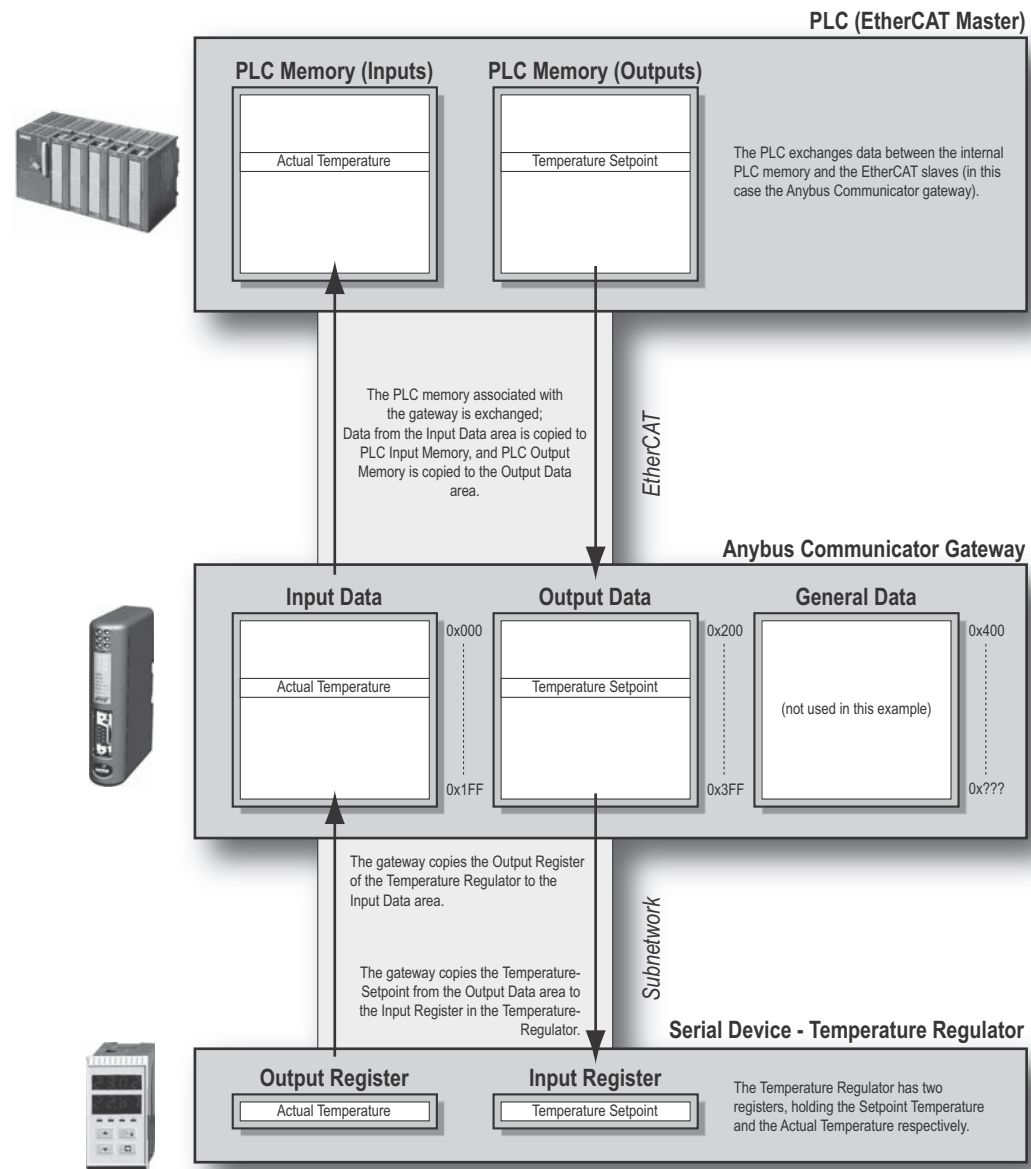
PLC (EtherCAT Master)

PLC Memory (Inputs)

Actual Temperature

PLC Memory (Outputs)

Temperature Setpoint

The PLC exchanges data between the internal PLC memory and the EtherCAT slaves (in this case the Anybus Communicator gateway).

The PLC memory associated with the gateway is exchanged; Data from the Input Data area is copied to PLC Input Memory, and PLC Output Memory is copied to the Output Data area.

EtherCAT

Anybus Communicator Gateway

Input Data

0x000

Actual Temperature

0x1FF

Output Data

0x200

Temperature Setpoint

0x3FF

General Data

0x400

(not used in this example)

0x???

The gateway copies the Output Register of the Temperature Regulator to the Input Data area.

Subnetwork

The gateway copies the Temperature-Setpoint from the Output Data area to the Input Register in the Temperature-Regulator.

Serial Device - Temperature Regulator

Output Register

Actual Temperature

Input Register

Temperature Setpoint

The Temperature Regulator has two registers, holding the Setpoint Temperature and the Actual Temperature respectively.